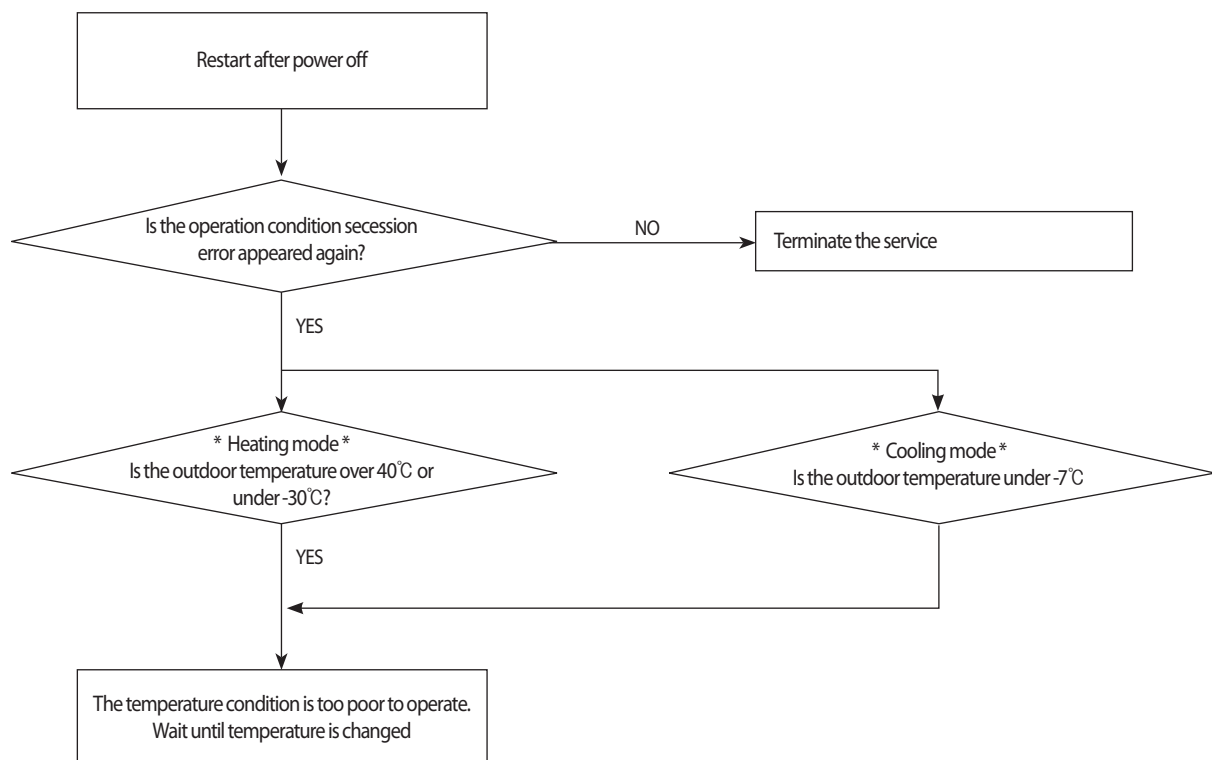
Restart after power off

Is the operation condition secession error appeared again?

NO

Terminate the service

YES

* Heating mode *
Is the outdoor temperature over 40℃ or under -30℃?

* Cooling mode *
Is the outdoor temperature under -7℃

YES

The temperature condition is too poor to operate.
Wait until temperature is changed